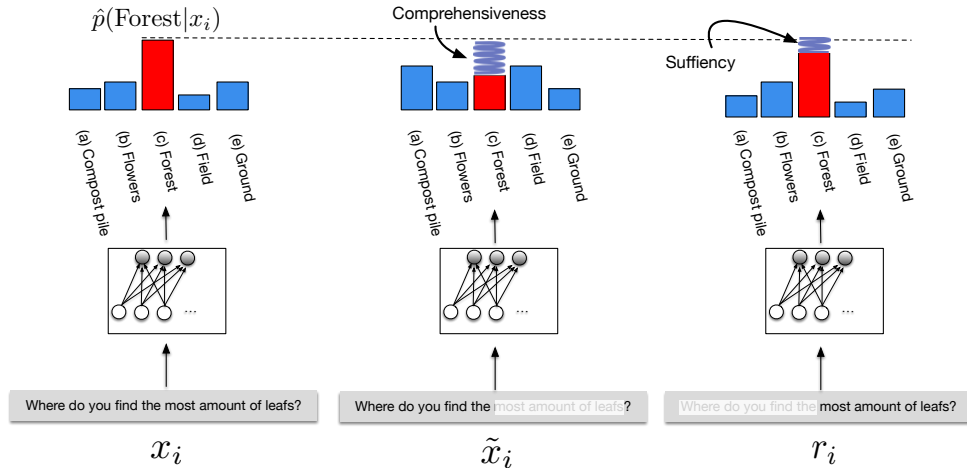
$\hat{p}(\text{Forest}|x_i)$

(a) Compost pile
(b) Flowers
(c) Forest
(d) Field
(e) Ground

...

Where do you find the most amount of leafs?

$x_i$

Comprehensiveness

(a) Compost pile
(b) Flowers
(c) Forest
(d) Field
(e) Ground

...

Where do you find the most amount of leafs?

$\tilde{x}_i$

Suffiency

(a) Compost pile
(b) Flowers
(c) Forest
(d) Field
(e) Ground

...

Where do you find the most amount of leafs?

$r_i$